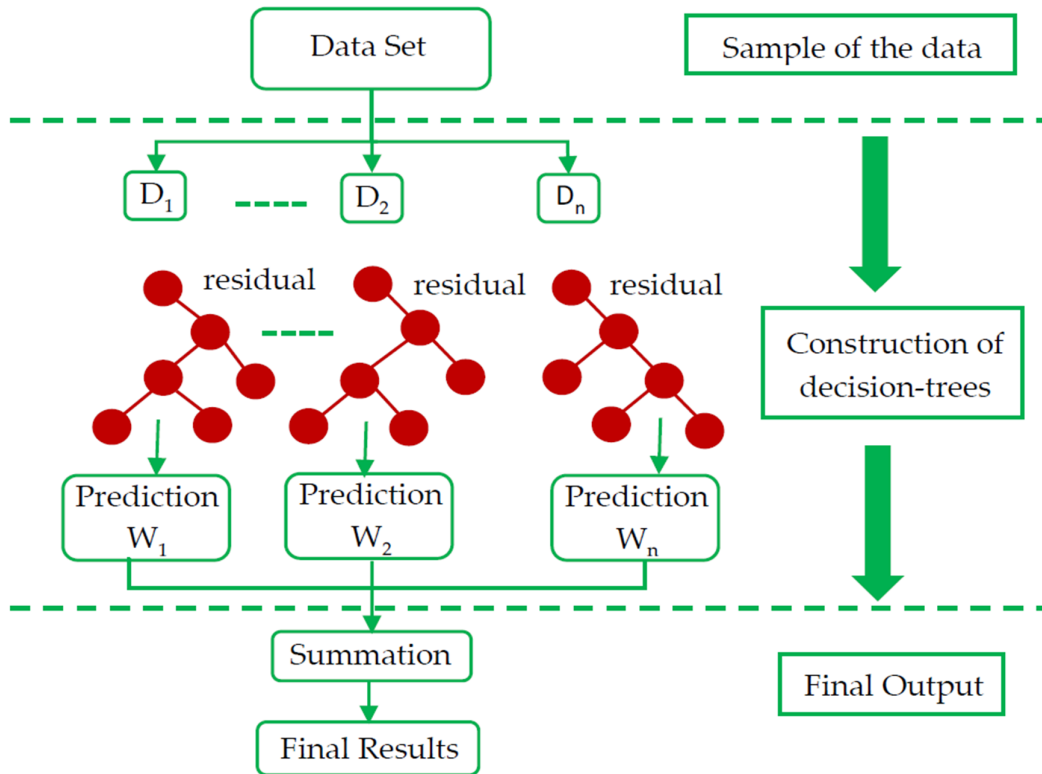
Data Set

Sample of the data

$D_1$ ----- $D_2$ $D_n$

residual ----- residual residual

Construction of decision-trees

Prediction $W_1$

Prediction $W_2$

Prediction $W_n$

Summation

Final Output

Final Results